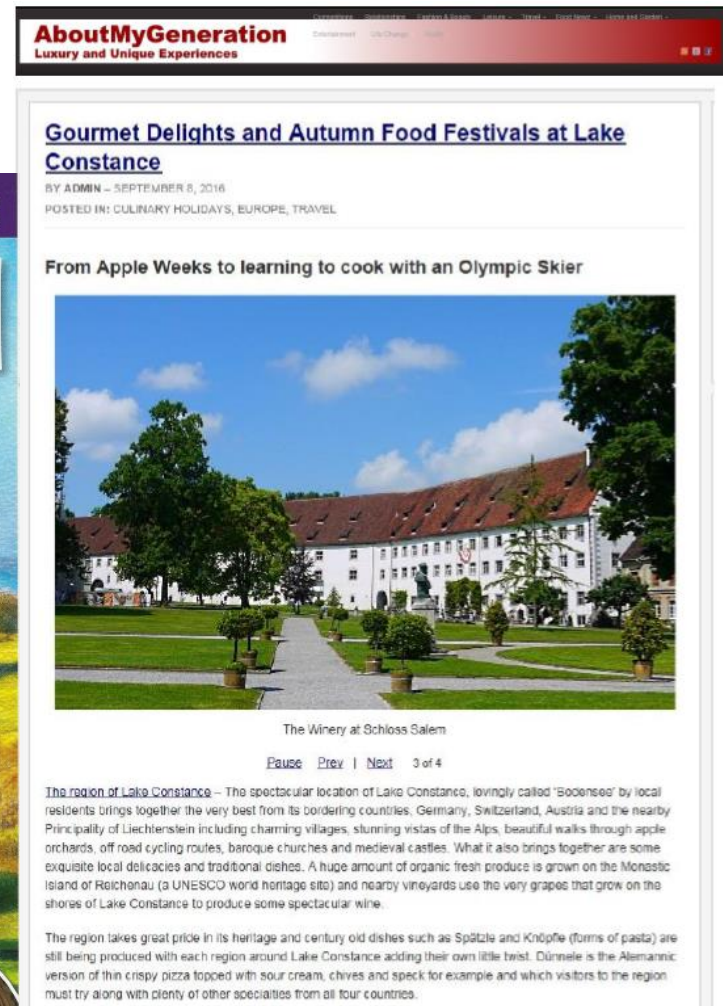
AboutMyGeneration
Luxury and Unique Experiences

Connections Relationships Fashion & Beauty Leisure Travel Food News Home and Garden Entertainment Life Change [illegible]

Gourmet Delights and Autumn Food Festivals at Lake Constance

BY ADMIN – SEPTEMBER 8, 2016
POSTED IN: CULINARY HOLIDAYS, EUROPE, TRAVEL

From Apple Weeks to learning to cook with an Olympic Skier

The Winery at Schloss Salem

Pause Prev | Next 3 of 4

The region of Lake Constance – The spectacular location of Lake Constance, lovingly called 'Bodensee' by local residents brings together the very best from its bordering countries, Germany, Switzerland, Austria and the nearby Principality of Liechtenstein including charming villages, stunning vistas of the Alps, beautiful walks through apple orchards, off road cycling routes, baroque churches and medieval castles. What it also brings together are some exquisite local delicacies and traditional dishes. A huge amount of organic fresh produce is grown on the Monastic Island of Reichenau (a UNESCO world heritage site) and nearby vineyards use the very grapes that grow on the shores of Lake Constance to produce some spectacular wine.

The region takes great pride in its heritage and century old dishes such as Spätzle and Knöpfle (forms of pasta) are still being produced with each region around Lake Constance adding their own little twist. Dünnele is the Alemannic version of thin crispy pizza topped with sour cream, chives and speck for example and which visitors to the region must try along with plenty of other specialties from all four countries.